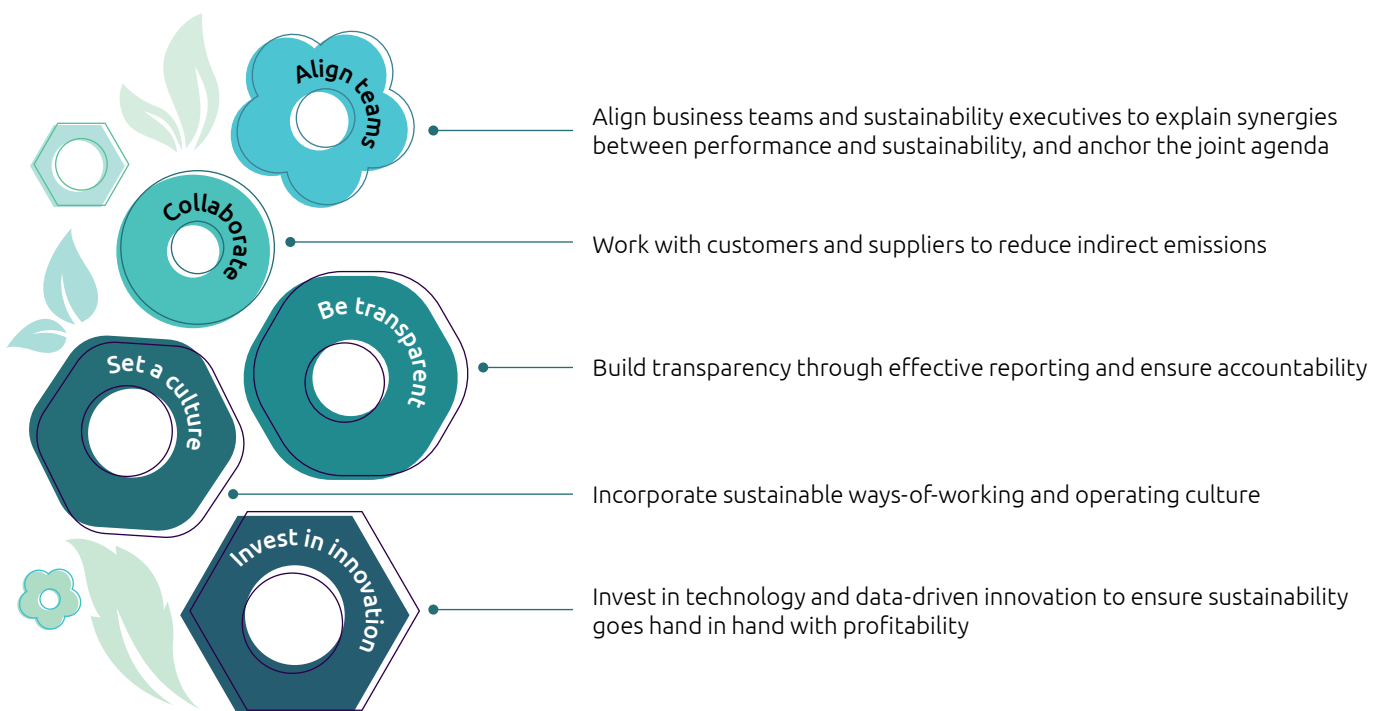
Align teams

Align business teams and sustainability executives to explain synergies between performance and sustainability, and anchor the joint agenda

Collaborate

Work with customers and suppliers to reduce indirect emissions

Be transparent

Build transparency through effective reporting and ensure accountability

Set a culture

Incorporate sustainable ways-of-working and operating culture

Invest in innovation

Invest in technology and data-driven innovation to ensure sustainability goes hand in hand with profitability